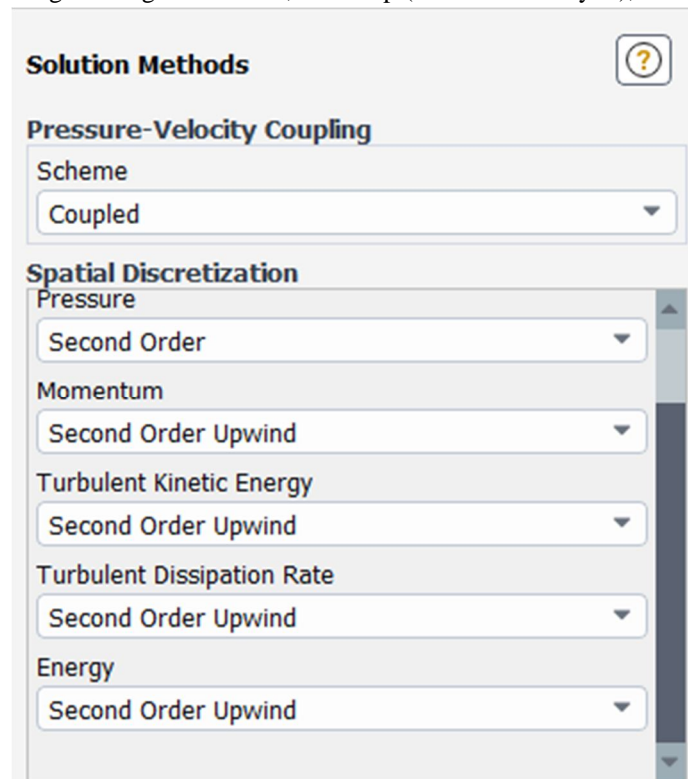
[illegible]

Solution Methods

Pressure-Velocity Coupling

Scheme

Coupled

Spatial Discretization

Pressure

Second Order

Momentum

Second Order Upwind

Turbulent Kinetic Energy

Second Order Upwind

Turbulent Dissipation Rate

Second Order Upwind

Energy

Second Order Upwind